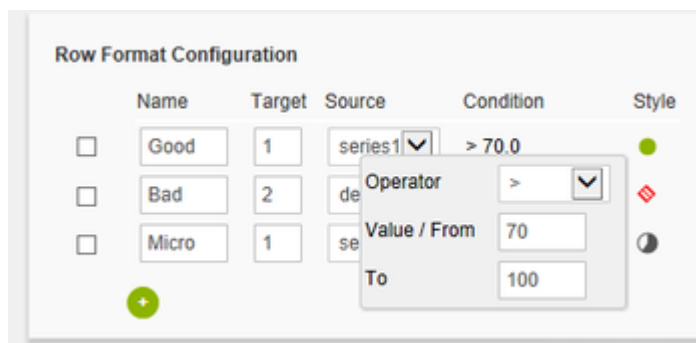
Row Format Configuration

| | Name | Target | Source | Condition | Style |
|---|---|---|---|---|---|
| ☐ | Good | 1 | series1 | > 70.0 | |
| ☐ | Bad | 2 | de | | |
| ☐ | Micro | 1 | se | | |

Operator >
Value / From 70
To 100

+